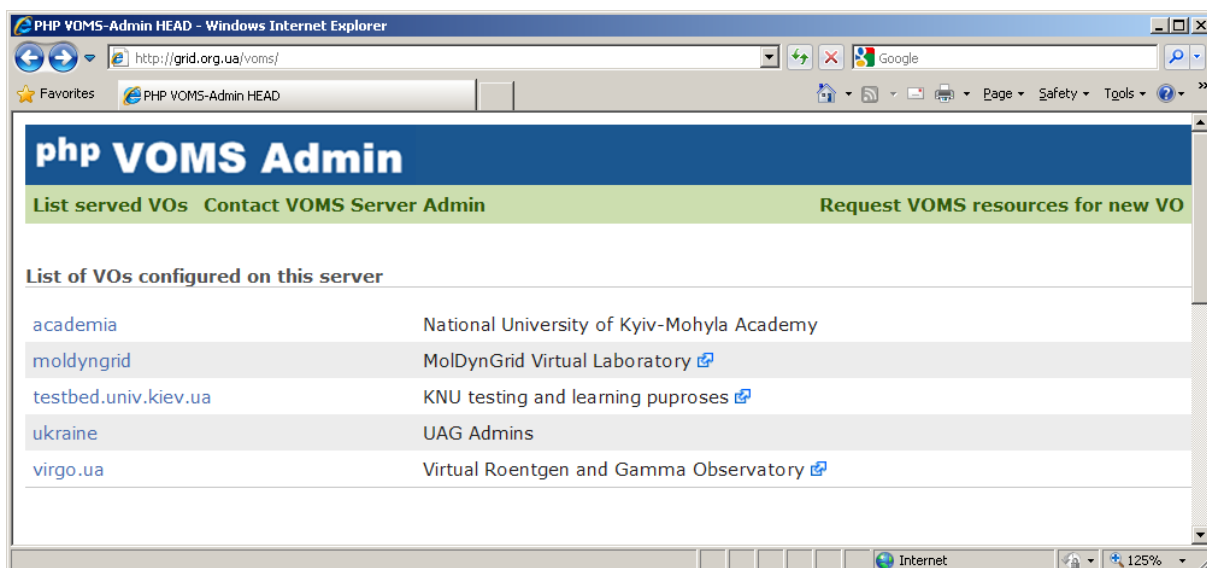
PHP VOMS-Admin HEAD - Windows Internet Explorer

http://grid.org.ua/voms/

Google

Favorites

PHP VOMS-Admin HEAD

Page ▾ Safety ▾ Tools ▾

php VOMS Admin

List served VOs Contact VOMS Server Admin

Request VOMS resources for new VO

List of VOs configured on this server

| | |
|---|---|
| academia | National University of Kyiv-Mohyla Academy |
| moldyngrid | MolDynGrid Virtual Laboratory |
| testbed.univ.kiev.ua | KNU testing and learning puproses |
| ukraine | UAG Admins |
| virgo.ua | Virtual Roentgen and Gamma Observatory |

Internet

125%